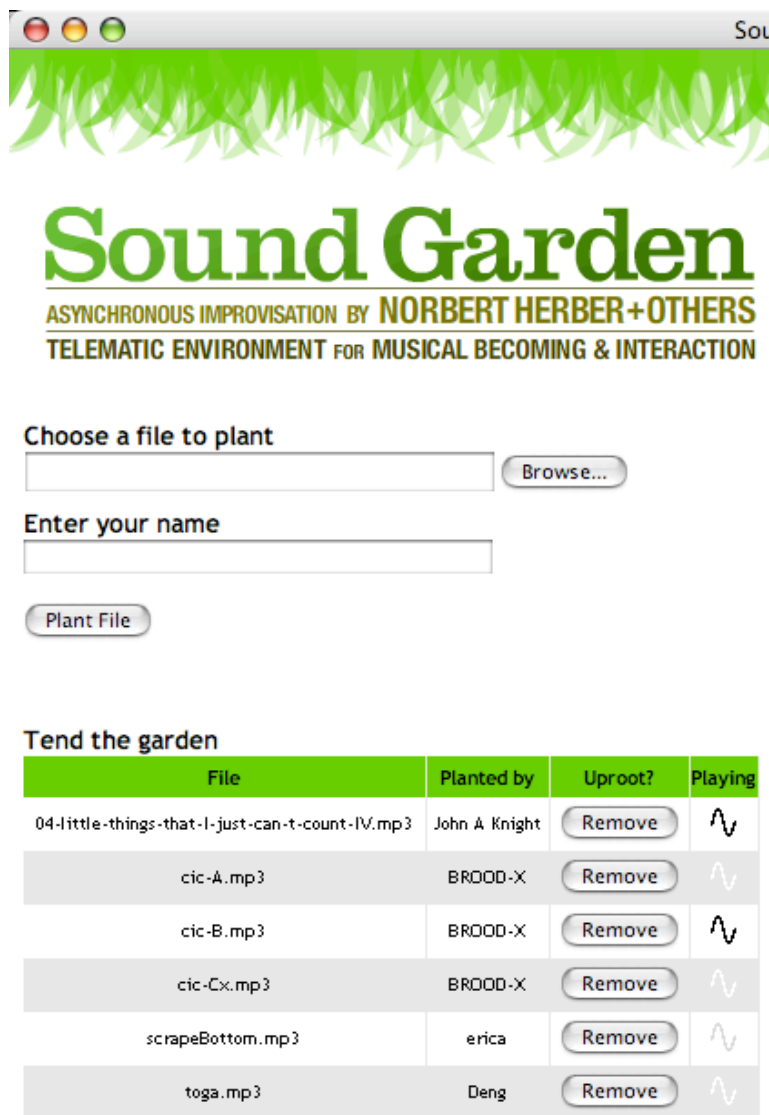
Sou

Sound Garden

ASYNCHRONOUS IMPROVISATION BY NORBERT HERBER + OTHERS
TELEMATIC ENVIRONMENT FOR MUSICAL BECOMING & INTERACTION

Choose a file to plant

Browse...

Enter your name

Plant File

Tend the garden

| File | Planted by | Uproot? | Playing |
|---|---|---|---|
| 04-little-things-that-I-just-can-t-count-IV.mp3 | John A Knight | Remove | |
| cic-A.mp3 | BROOD-X | Remove | |
| cic-B.mp3 | BROOD-X | Remove | |
| cic-Cx.mp3 | BROOD-X | Remove | |
| scrapeBottom.mp3 | erica | Remove | |
| toga.mp3 | Deng | Remove | |